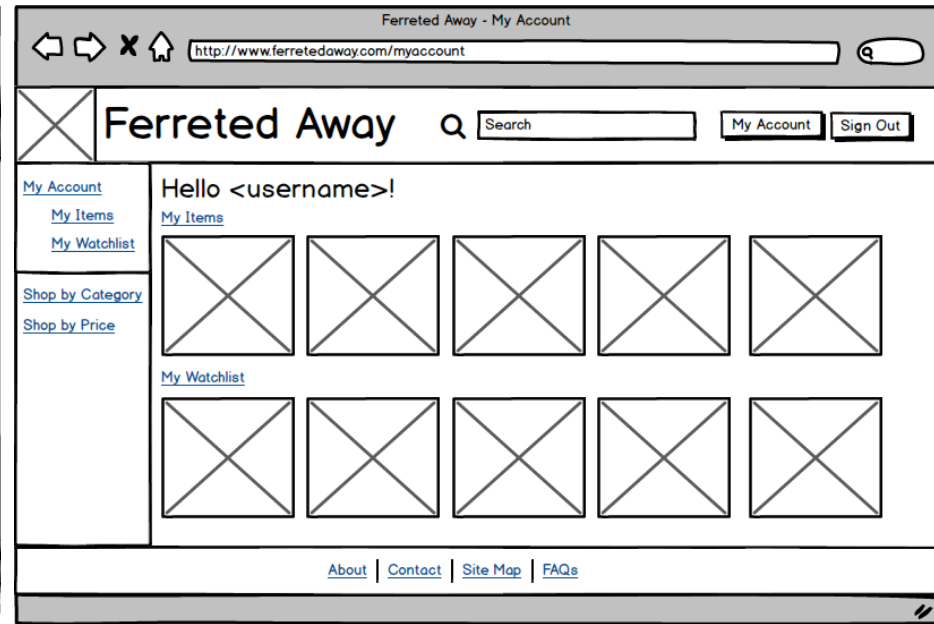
Ferreted Away - My Account

http://www.ferretedaway.com/myaccount

Ferreted Away

Search

My Account

Sign Out

My Account

My Items

My Watchlist

Shop by Category

Shop by Price

Hello <username>!

My Items

My Watchlist

About | Contact | Site Map | FAQs